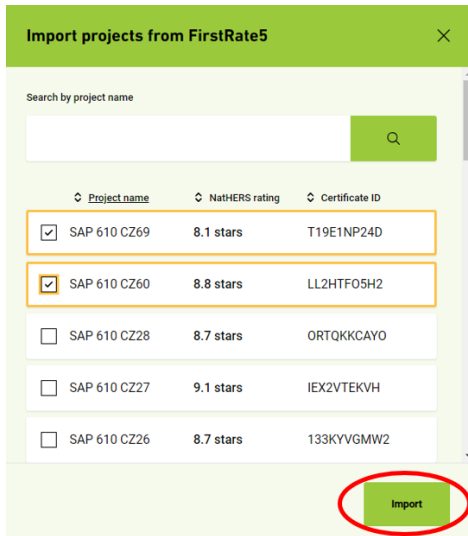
Import projects from FirstRate5

Search by project name

| | Project name | NatHERS rating | Certificate ID |
|---|---|---|---|
| ☑ | SAP 610 CZ69 | 8.1 stars | T19E1NP24D |
| ☑ | SAP 610 CZ60 | 8.8 stars | LL2HTFO5H2 |
| ☐ | SAP 610 CZ28 | 8.7 stars | ORTQKKCAYO |
| ☐ | SAP 610 CZ27 | 9.1 stars | IEX2VTEKVH |
| ☐ | SAP 610 CZ26 | 8.7 stars | 133KYVGMW2 |

Import